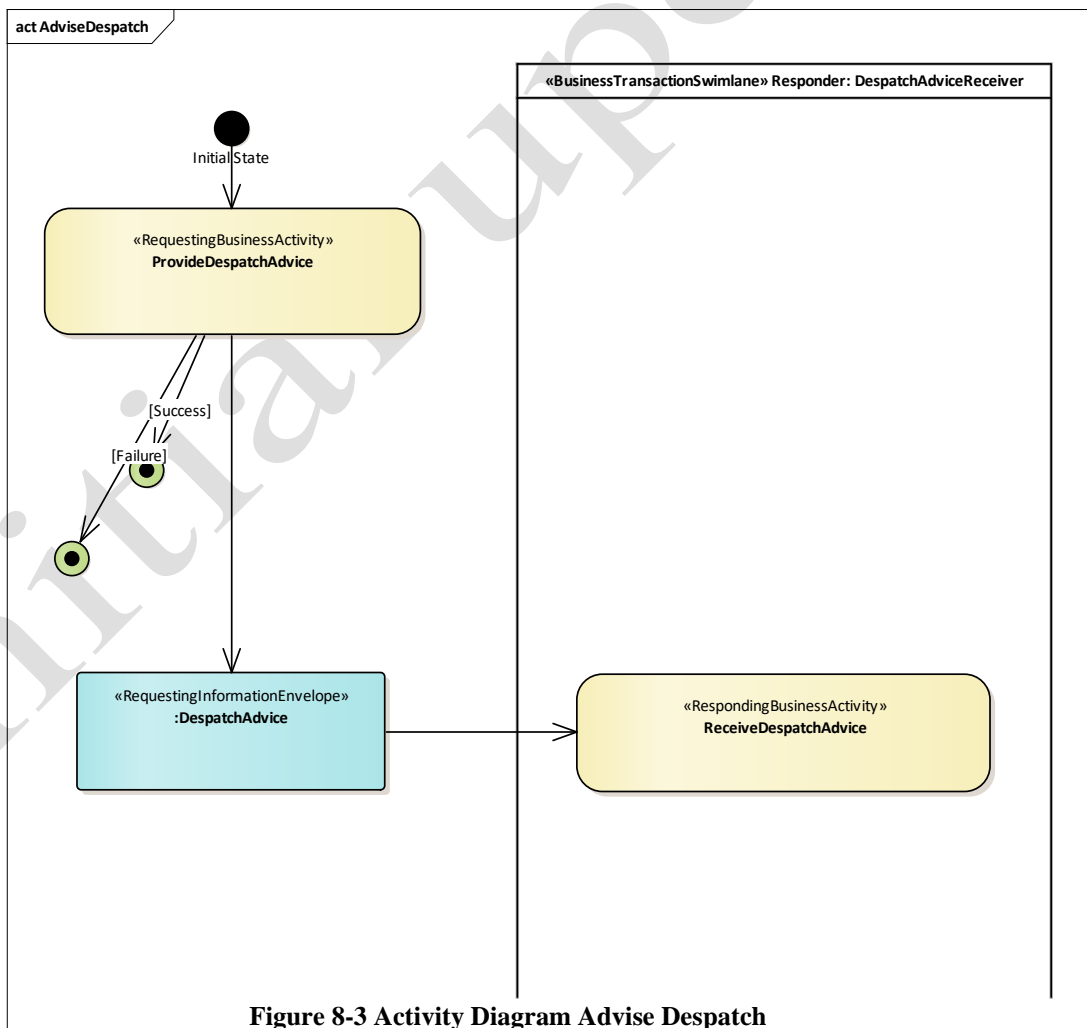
act AdviseDespatch

«BusinessTransactionSwimlane» Responder: DespatchAdviceReceiver

Initial State

«RequestingBusinessActivity»
ProvideDespatchAdvice

[Success]

[Failure]

«RequestingInformationEnvelope»
:DespatchAdvice

«RespondingBusinessActivity»
ReceiveDespatchAdvice

Figure 8-3 Activity Diagram Advise Despatch